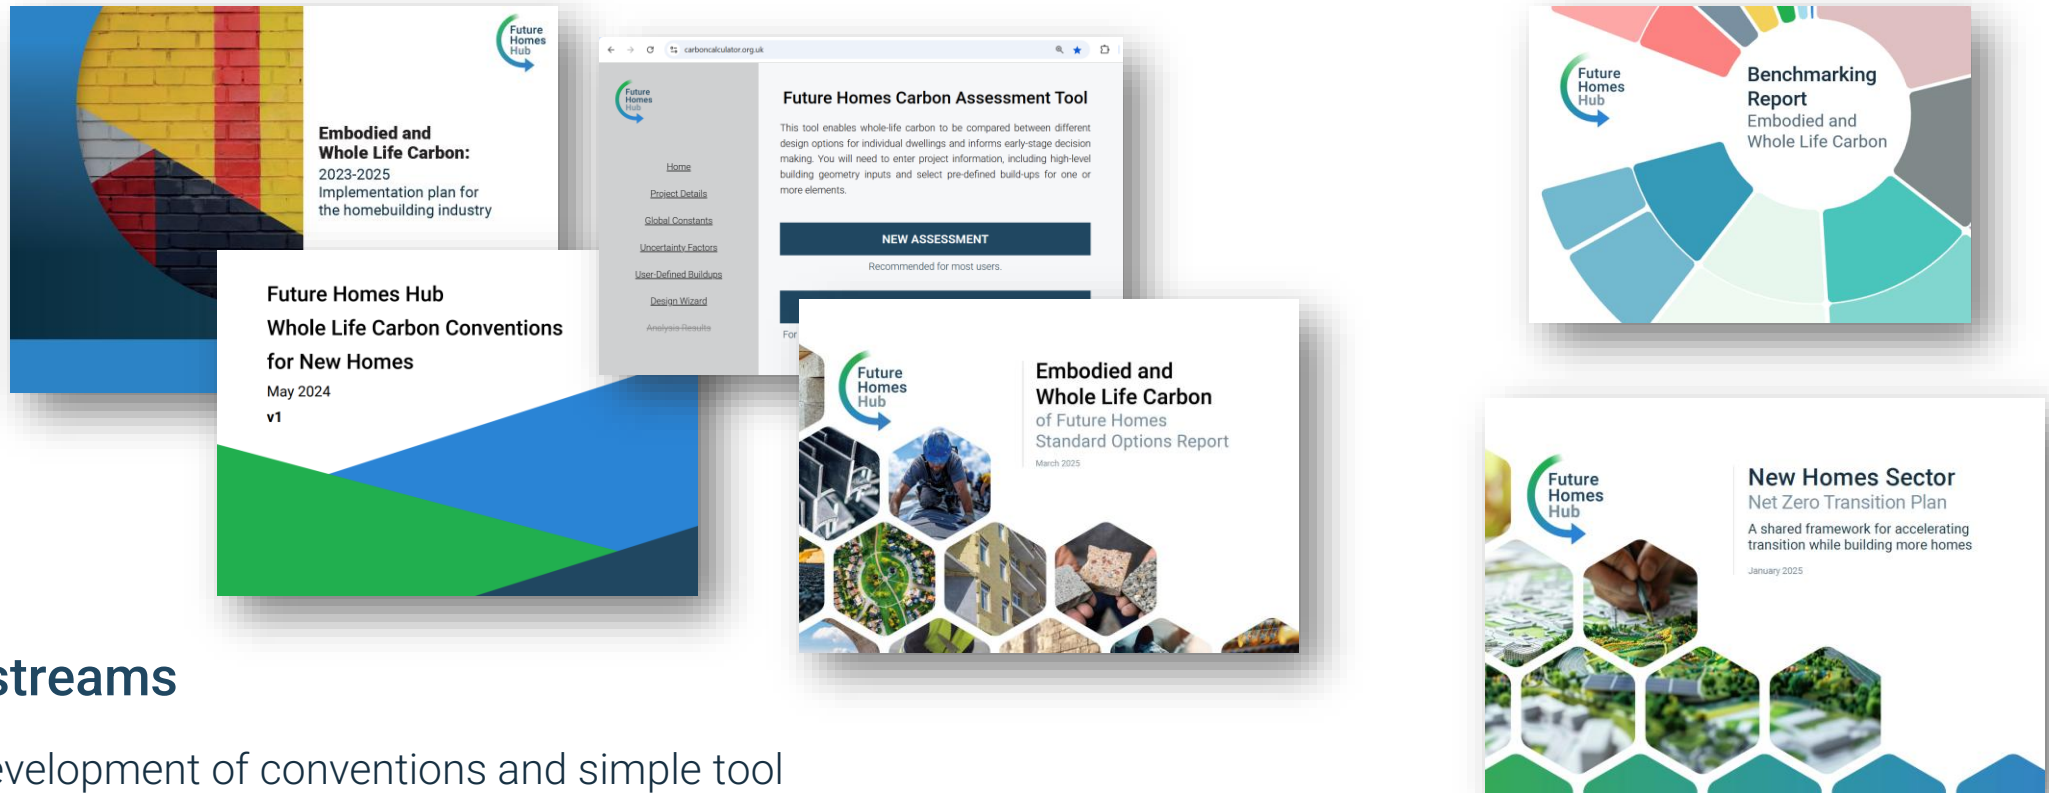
Future Homes Hub

Embodied and Whole Life Carbon: 2023-2025 Implementation plan for the homebuilding industry

Future Homes Hub Whole Life Carbon Conventions for New Homes
May 2024
v1

carboncalculator.org.uk

Future Homes Hub

Home
Project Details
Global Constants
Uncertainty Factors
User-Defined Buildups
Design Wizard
Analysis Results

Future Homes Carbon Assessment Tool

This tool enables whole-life carbon to be compared between different design options for individual dwellings and informs early-stage decision making. You will need to enter project information, including high-level building geometry inputs and select pre-defined build-ups for one or more elements.

NEW ASSESSMENT
Recommended for most users.

For

Future Homes Hub

Embodied and Whole Life Carbon of Future Homes Standard Options Report
March 2025

Future Homes Hub

Benchmarking Report
Embodied and Whole Life Carbon

Future Homes Hub

New Homes Sector
Net Zero Transition Plan
A shared framework for accelerating transition while building more homes
January 2025

streams

evelopment of conventions and simple tool